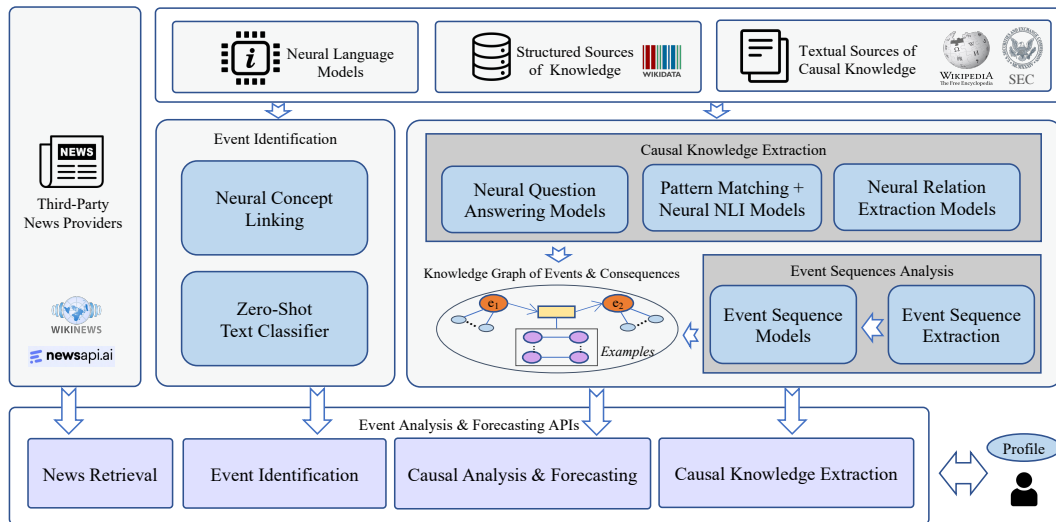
NEWS

Third-Party News Providers

WIKINEWS

newsapi.ai

Neural Language Models

Structured Sources of Knowledge

WIKIDATA

Textual Sources of Causal Knowledge

WIKIPEDIA
The Free Encyclopedia

SEC

Event Identification

Neural Concept Linking

Zero-Shot Text Classifier

Causal Knowledge Extraction

Neural Question Answering Models

Pattern Matching + Neural NLI Models

Neural Relation Extraction Models

Knowledge Graph of Events & Consequences

$e_1$

$e_2$

Examples

Event Sequences Analysis

Event Sequence Models

Event Sequence Extraction

Event Analysis & Forecasting APIs

News Retrieval

Event Identification

Causal Analysis & Forecasting

Causal Knowledge Extraction

Profile